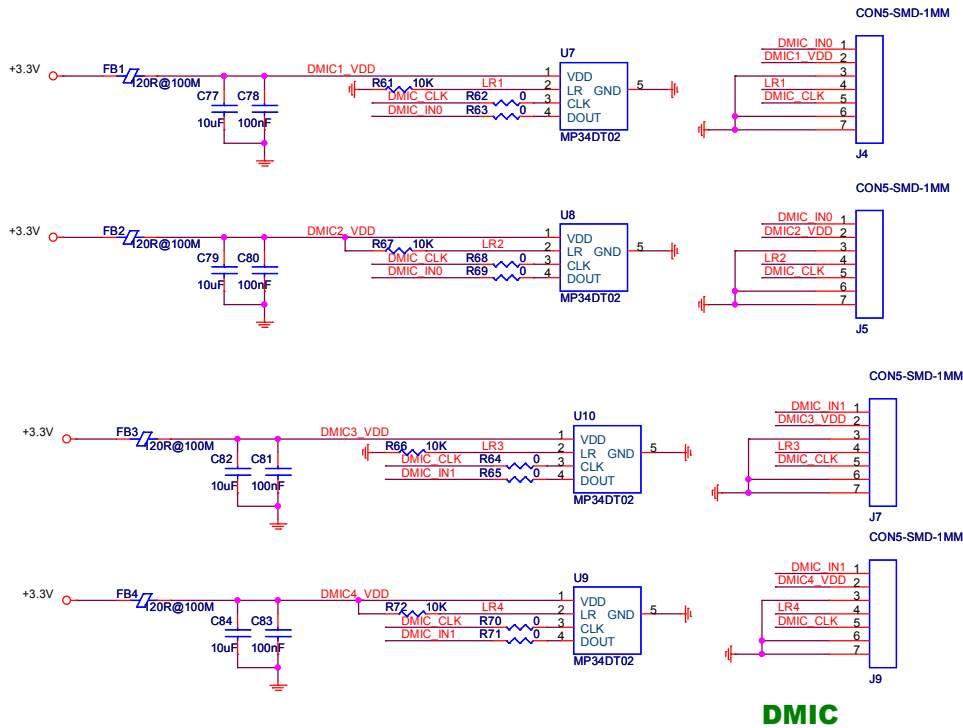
CON5-SMD-1MM

+3.3V
FB1
120R@100M
C77
10uF
C78
100nF
DMIC1_VDD
R61
10K
LR1
DMIC_CLK
R62
0
DMIC_IN0
R63
0
U7
VDD
LR GND
CLK
DOUT
MP34DT02
1
2
3
4
5
DMIC_IN0
DMIC1_VDD
LR1
DMIC_CLK
1
2
3
4
5
6
7
J4

CON5-SMD-1MM

+3.3V
FB2
120R@100M
C79
10uF
C80
100nF
DMIC2_VDD
R67
10K
LR2
DMIC_CLK
R68
0
DMIC_IN0
R69
0
U8
VDD
LR GND
CLK
DOUT
MP34DT02
1
2
3
4
5
DMIC_IN0
DMIC2_VDD
LR2
DMIC_CLK
1
2
3
4
5
6
7
J5

CON5-SMD-1MM

+3.3V
FB3
120R@100M
C82
10uF
C81
100nF
DMIC3_VDD
R66
10K
LR3
DMIC_CLK
R64
0
DMIC_IN1
R65
0
U10
VDD
LR GND
CLK
DOUT
MP34DT02
1
2
3
4
5
DMIC_IN1
DMIC3_VDD
LR3
DMIC_CLK
1
2
3
4
5
6
7
J7

CON5-SMD-1MM

+3.3V
FB4
120R@100M
C84
10uF
C83
100nF
DMIC4_VDD
R72
10K
LR4
DMIC_CLK
R70
0
DMIC_IN1
R71
0
U9
VDD
LR GND
CLK
DOUT
MP34DT02
1
2
3
4
5
DMIC_IN1
DMIC4_VDD
LR4
DMIC_CLK
1
2
3
4
5
6
7
J9

DMIC